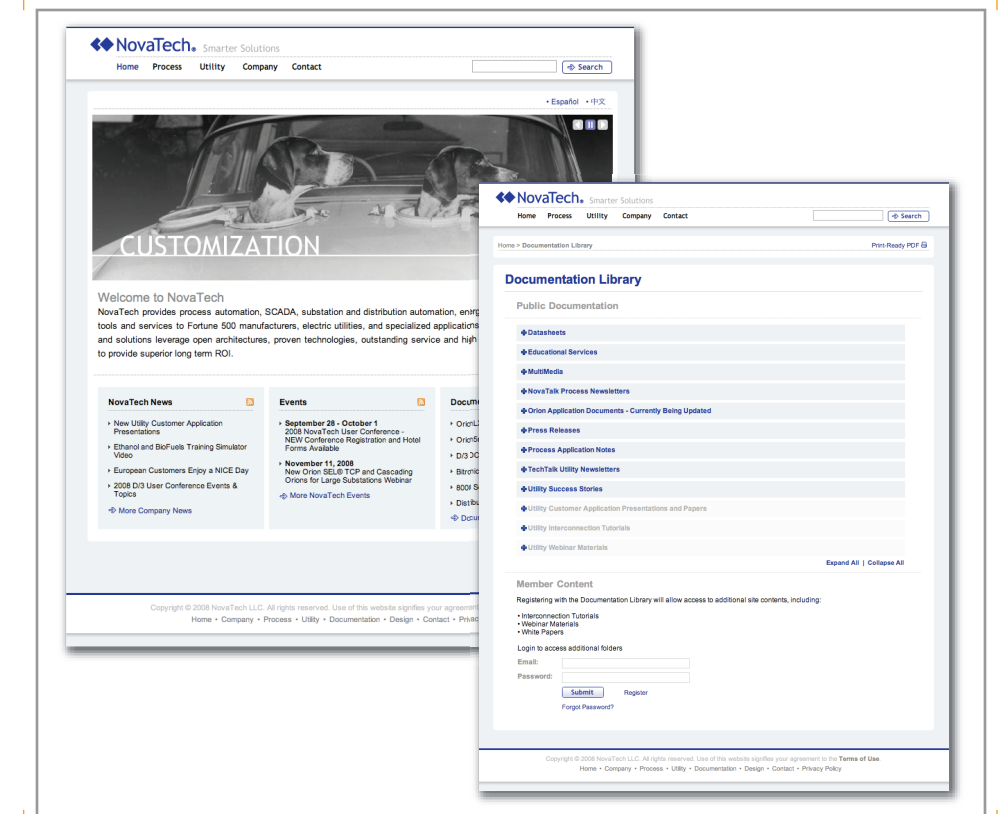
NovaTech. Smarter Solutions

Home Process Utility Company Contact

Search

• Español • 中文

CUSTOMIZATION

Welcome to NovaTech

NovaTech provides process automation, SCADA, substation and distribution automation, ener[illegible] tools and services to Fortune 500 manufacturers, electric utilities, and specialized applicatio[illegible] and solutions leverage open architectures, proven technologies, outstanding service and hig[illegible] to provide superior long term ROI.

NovaTech News

New Utility Customer Application Presentations

Ethanol and BioFuels Training Simulator Video

European Customers Enjoy a NICE Day

2008 D/3 User Conference Events & Topics

More Company News

Events

September 28 - October 1
2008 NovaTech User Conference - NEW Conference Registration and Hotel Forms Available

November 11, 2008
New Orion SEL® TCP and Cascading Orions for Large Substations Webinar

More NovaTech Events

Docum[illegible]

Orion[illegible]

Orion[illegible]

D/3 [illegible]

Bitro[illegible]

800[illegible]

Distrib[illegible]

Docu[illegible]

Copyright © 2008 NovaTech LLC. All rights reserved. Use of this website signifies your agreem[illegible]

Home • Company • Process • Utility • Documentation • Design • Contact • Priva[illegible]

NovaTech. Smarter Solutions

Home Process Utility Company Contact

Search

Home > Documentation Library

Print-Ready PDF

Documentation Library

Public Documentation

Datasheets

Educational Services

MultiMedia

NovaTalk Process Newsletters

Orion Application Documents - Currently Being Updated

Press Releases

Process Application Notes

TechTalk Utility Newsletters

Utility Success Stories

Utility Customer Application Presentations and Papers

Utility Interconnection Tutorials

Utility Webinar Materials

Expand All | Collapse All

Member Content

Registering with the Documentation Library will allow access to additional site contents, including:

• Interconnection Tutorials
• Webinar Materials
• White Papers

Login to access additional folders

Email:

Password:

Submit Register

Forgot Password?

Copyright © 2008 NovaTech LLC. All rights reserved. Use of this website signifies your agreement to the Terms of Use

Home • Company • Process • Utility • Documentation • Design • Contact • Privacy Policy